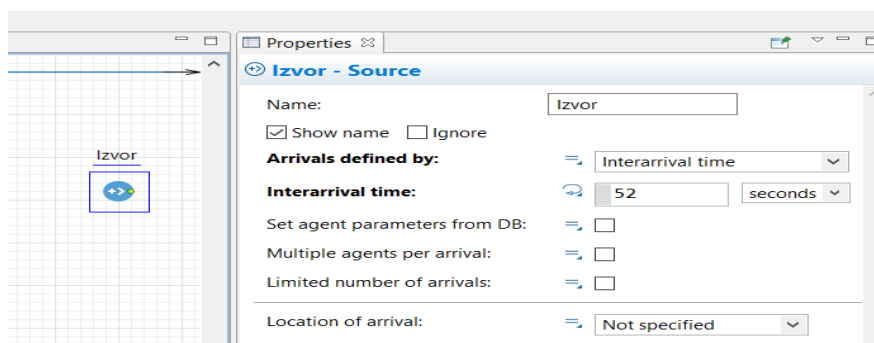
Izvor

Properties ☒

Izvor - Source

Name: Izvor

Show name Ignore

Arrivals defined by: Interarrival time

Interarrival time: 52 seconds

Set agent parameters from DB:

Multiple agents per arrival:

Limited number of arrivals:

Location of arrival: Not specified